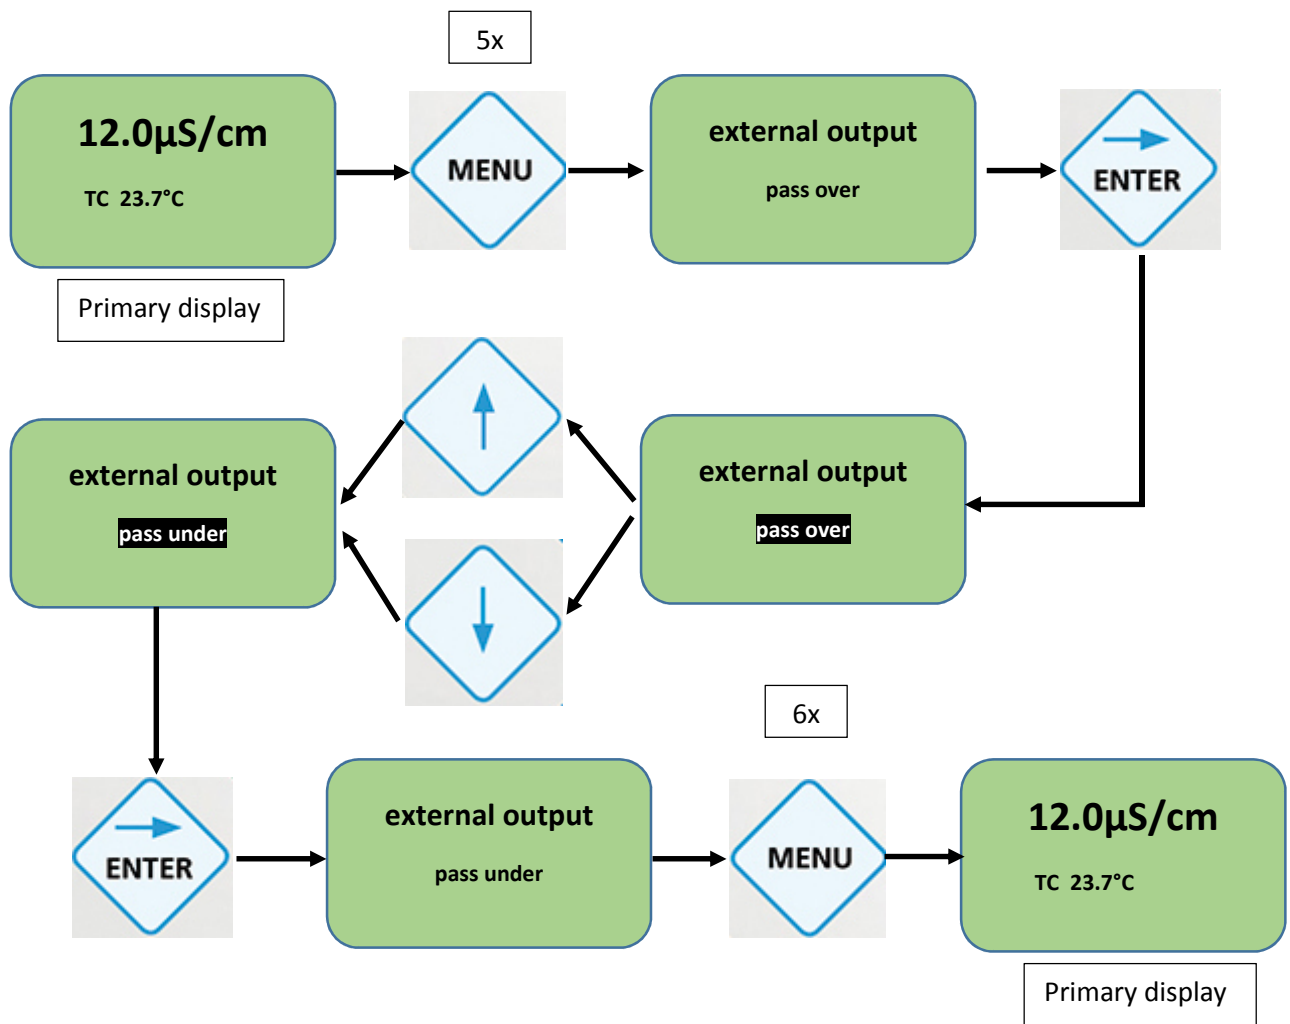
5x

12.0µS/cm

TC 23.7°C

Primary display

MENU

external output

pass over

ENTER

external output

pass under

external output

pass over

6x

ENTER

external output

pass under

MENU

12.0µS/cm

TC 23.7°C

Primary display